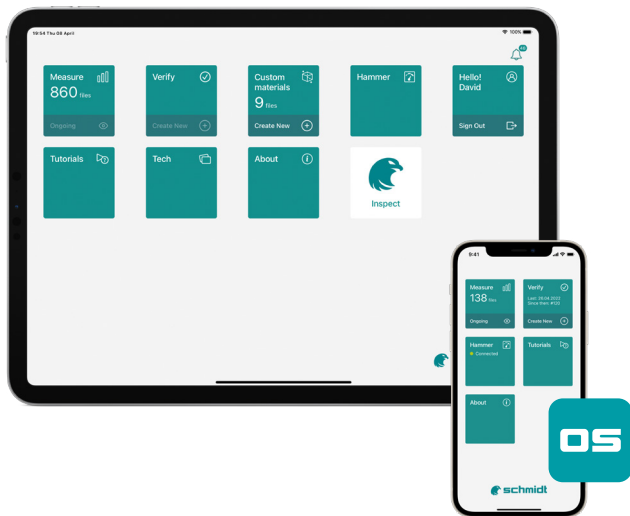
10:54 Thu 08 April

100%

40

Measure
860 files
Ongoing

Verify
Create New

Custom materials
9 files
Create New

Hammer

Hello! David
Sign Out

Tutorials

Tech

About

Inspect

9:41

Measure
138 files
Ongoing

Verify
Last: 28.04.2022
Since then: #132
Create New

Hammer
Connected

Tutorials

About

schmidt

OS